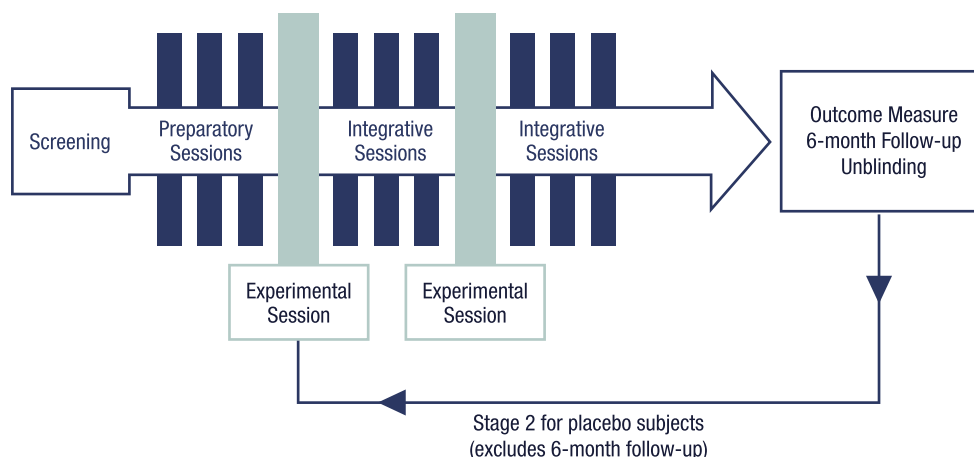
Screening

Preparatory Sessions

Integrative Sessions

Integrative Sessions

Outcome Measure
6-month Follow-up
Unblinding

Experimental Session

Experimental Session

Stage 2 for placebo subjects
(excludes 6-month follow-up)